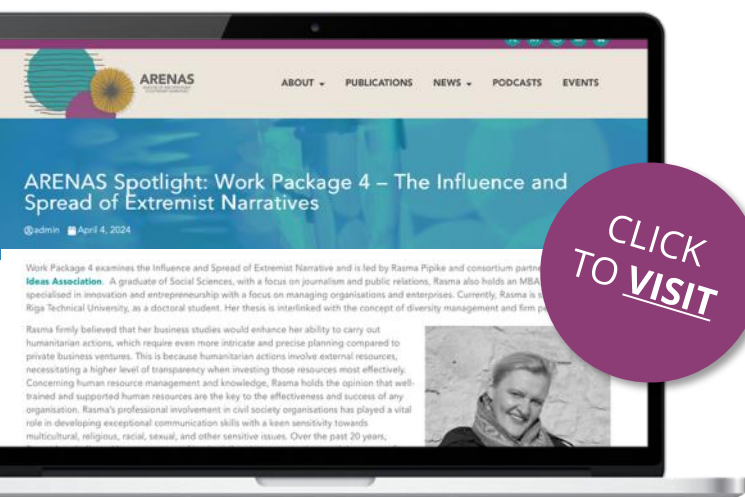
ARENAS

ABOUT PUBLICATIONS NEWS PODCASTS EVENTS

ARENAS Spotlight: Work Package 4 – The Influence and Spread of Extremist Narratives

admin April 4, 2024

Work Package 4 examines the Influence and Spread of Extremist Narrative and is led by Rasma Pipike and consortium partne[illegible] Ideas Association. A graduate of Social Sciences, with a focus on journalism and public relations, Rasma also holds an MBA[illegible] specialised in innovation and entrepreneurship with a focus on managing organisations and enterprises. Currently, Rasma is s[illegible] Riga Technical University, as a doctoral student. Her thesis is interlinked with the concept of diversity management and firm pe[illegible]

Rasma firmly believed that her business studies would enhance her ability to carry out humanitarian actions, which require even more intricate and precise planning compared to private business ventures. This is because humanitarian actions involve external resources, necessitating a higher level of transparency when investing those resources most effectively. Concerning human resource management and knowledge, Rasma holds the opinion that well-trained and supported human resources are the key to the effectiveness and success of any organisation. Rasma's professional involvement in civil society organisations has played a vital role in developing exceptional communication skills with a keen sensitivity towards multicultural, religious, racial, sexual, and other sensitive issues. Over the past 20 years,

CLICK TO VISIT